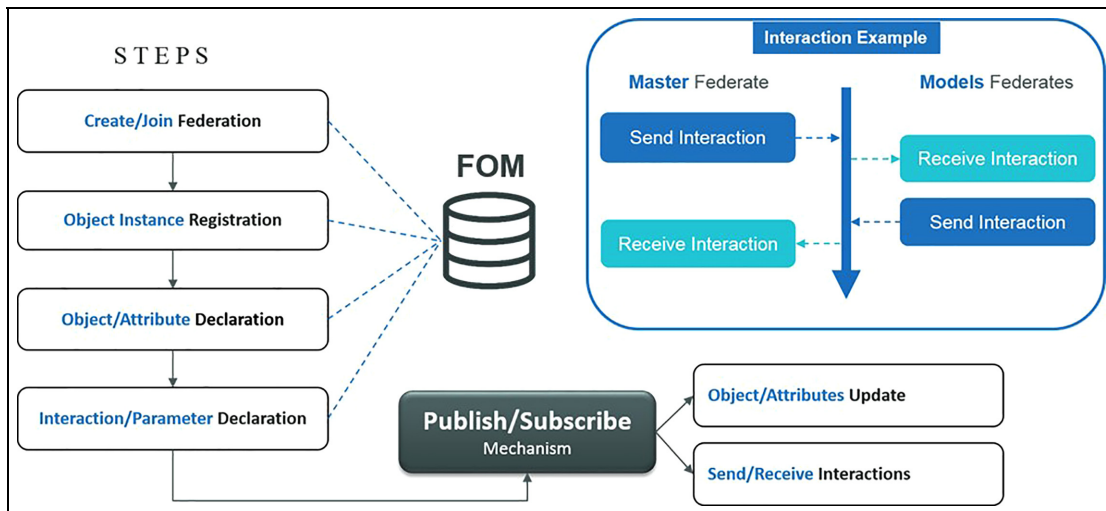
STEPS

Create/Join Federation

Object Instance Registration

Object/Attribute Declaration

Interaction/Parameter Declaration

FOM

Interaction Example

Master Federate

Models Federates

Send Interaction

Receive Interaction

Send Interaction

Receive Interaction

Publish/Subscribe
Mechanism

Object/Attributes Update

Send/Receive Interactions